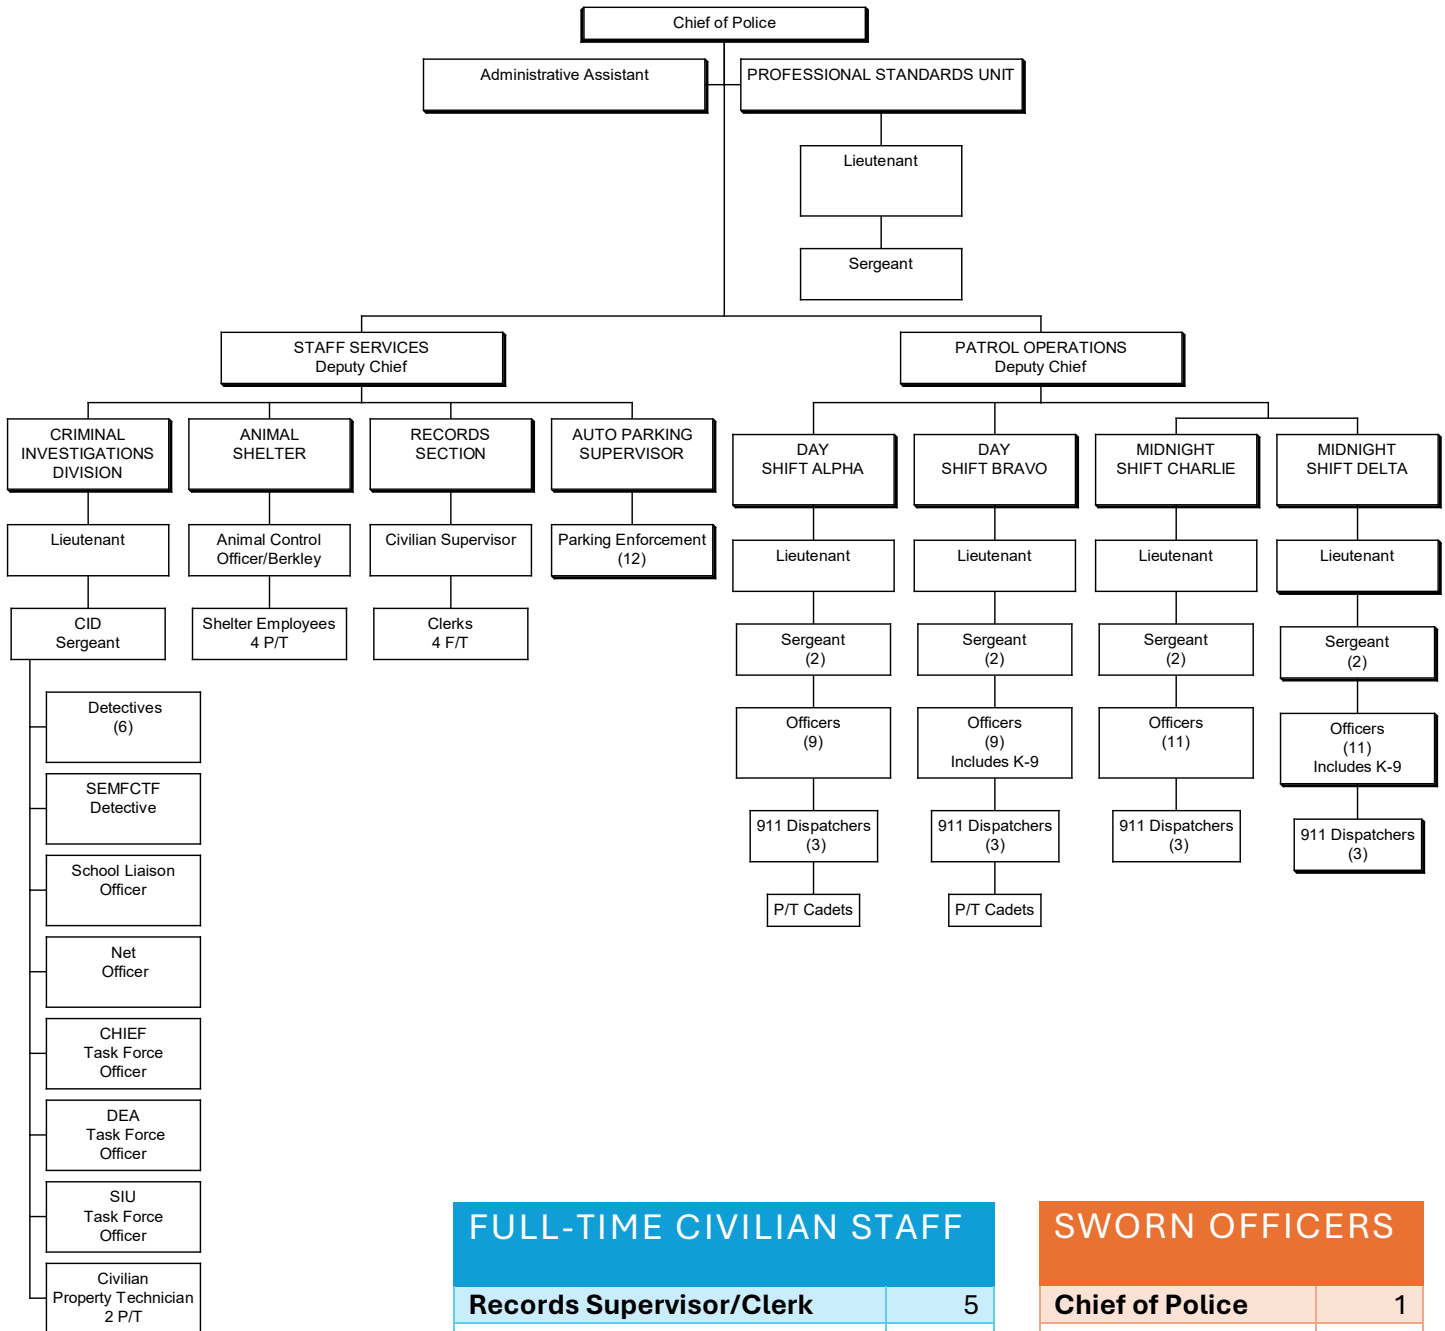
Chief of Police

Administrative Assistant

PROFESSIONAL STANDARDS UNIT

Lieutenant

Sergeant

STAFF SERVICES
Deputy Chief

PATROL OPERATIONS
Deputy Chief

CRIMINAL INVESTIGATIONS DIVISION

Lieutenant

CID Sergeant

Detectives (6)

SEMFCTF Detective

School Liaison Officer

Net Officer

CHIEF Task Force Officer

DEA Task Force Officer

SIU Task Force Officer

Civilian Property Technician 2 P/T

ANIMAL SHELTER

Animal Control Officer/Berkley

Shelter Employees 4 P/T

RECORDS SECTION

Civilian Supervisor

Clerks 4 F/T

AUTO PARKING SUPERVISOR

Parking Enforcement (12)

DAY SHIFT ALPHA

Lieutenant

Sergeant (2)

Officers (9)

911 Dispatchers (3)

P/T Cadets

DAY SHIFT BRAVO

Lieutenant

Sergeant (2)

Officers (9) Includes K-9

911 Dispatchers (3)

P/T Cadets

MIDNIGHT SHIFT CHARLIE

Lieutenant

Sergeant (2)

Officers (11)

911 Dispatchers (3)

MIDNIGHT SHIFT DELTA

Lieutenant

Sergeant (2)

Officers (11) Includes K-9

911 Dispatchers (3)

FULL-TIME CIVILIAN STAFF

| Records Supervisor/Clerk | 5 |
|---|---|

SWORN OFFICERS

| Chief of Police | 1 |
|---|---|